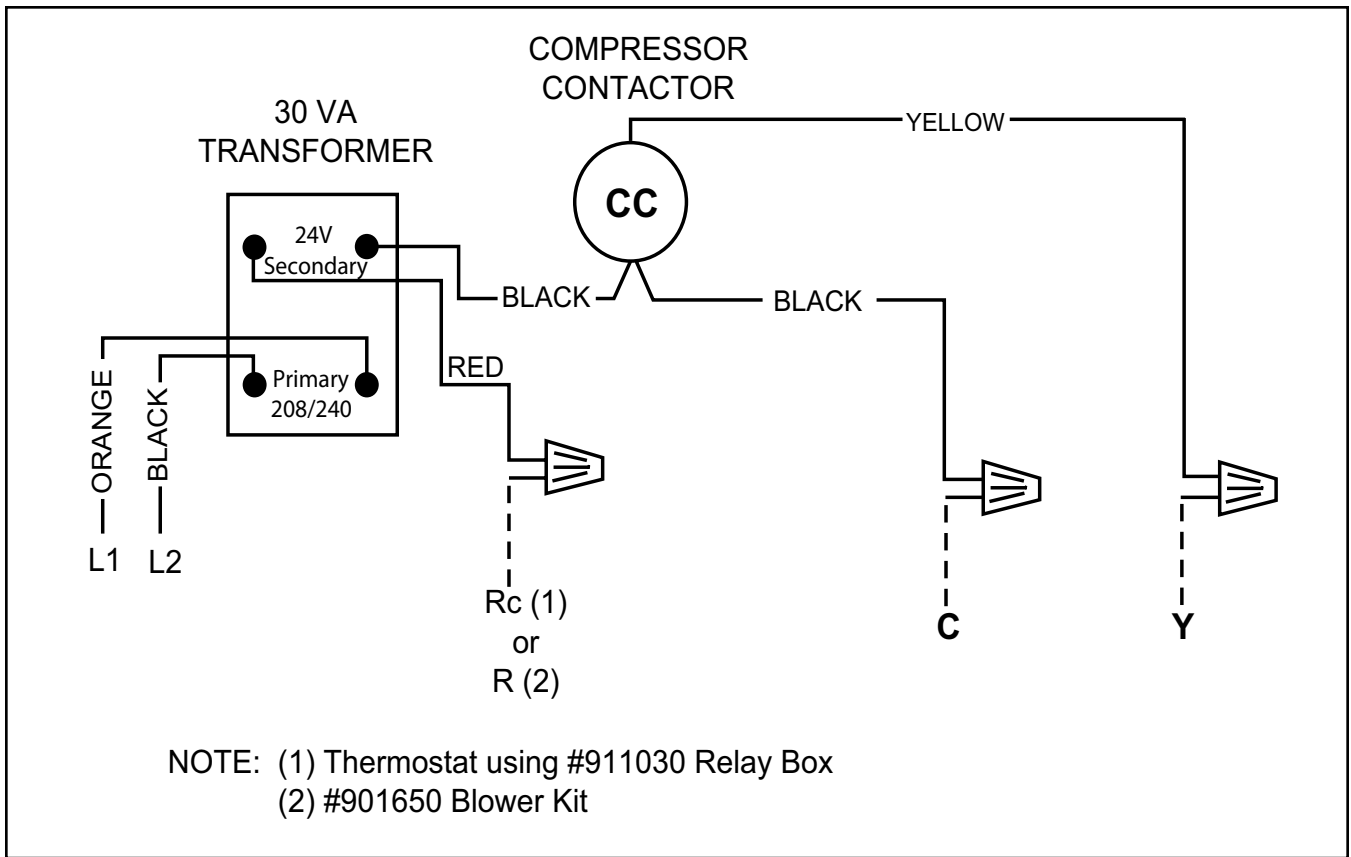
COMPRESSOR CONTACTOR

30 VA TRANSFORMER

YELLOW

CC

24V Secondary

BLACK

BLACK

ORANGE

BLACK

Primary 208/240

RED

L1

L2

Rc (1)
or
R (2)

C

Y

NOTE: (1) Thermostat using #911030 Relay Box
(2) #901650 Blower Kit